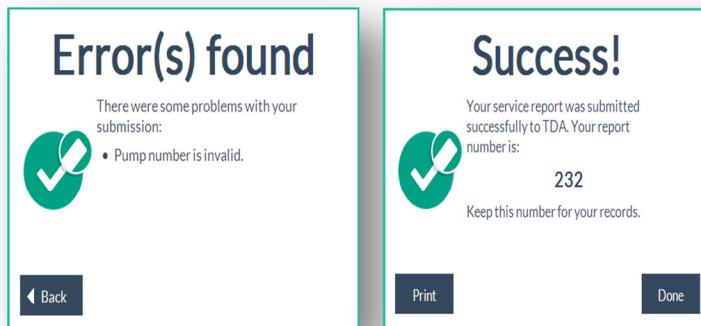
Error(s) found

There were some problems with your submission:

- Pump number is invalid.

Back

Success!

Your service report was submitted successfully to TDA. Your report number is:

232

Keep this number for your records.

Print

Done